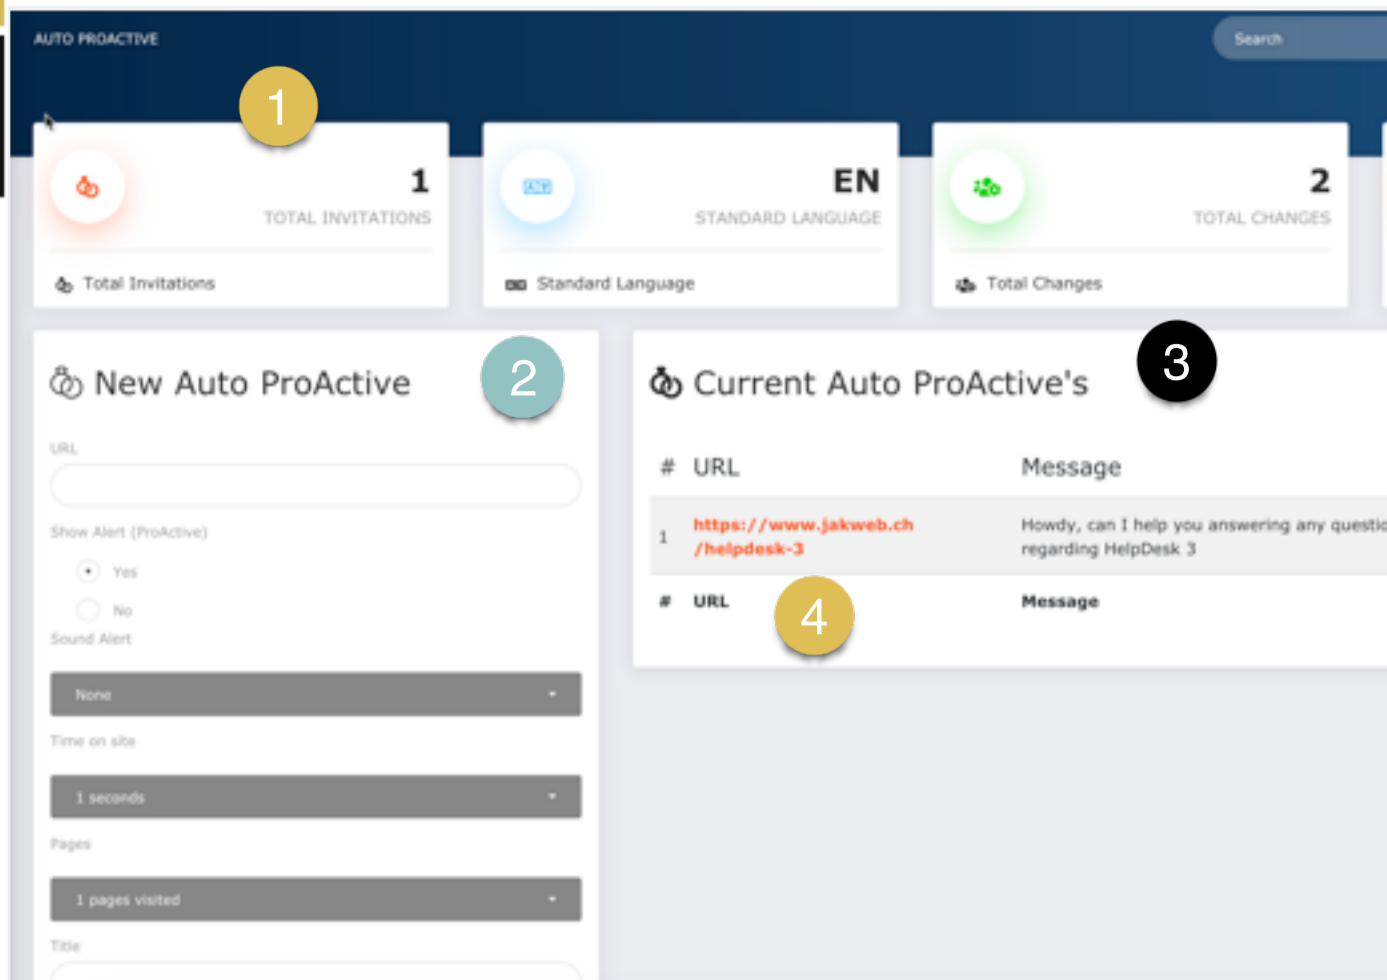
AUTO PROACTIVE

Search

1

1
TOTAL INVITATIONS

Total Invitations

EN
STANDARD LANGUAGE

Standard Language

2
TOTAL CHANGES

Total Changes

New Auto ProActive

2

URL

Show Alert (ProActive)

Yes

No

Sound Alert

None

Time on site

1 seconds

Pages

1 pages visited

Title

Current Auto ProActive's

3

| # | URL | Message |
|---|---|---|
| 1 | https://www.jakweb.ch/helpdesk-3 | Howdy, can I help you answering any questic regarding HelpDesk 3 |
| # | URL | Message |

4